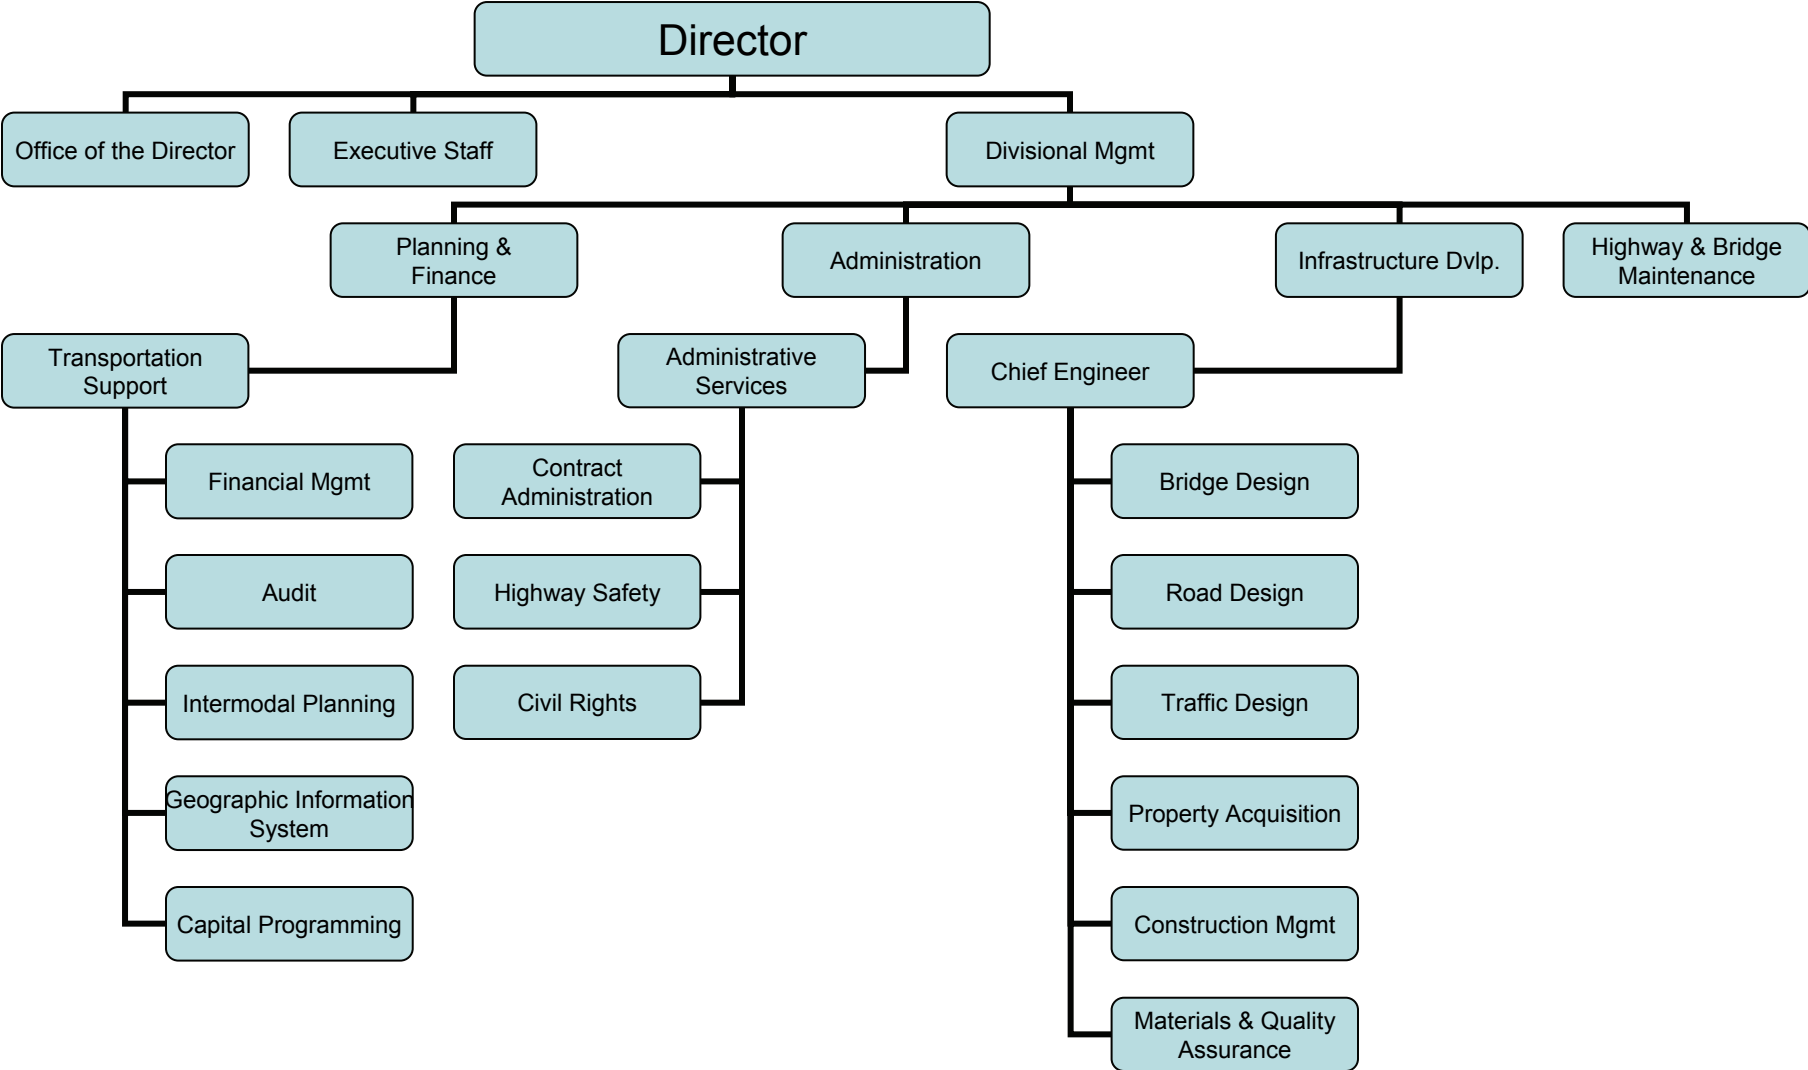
Director

Office of the Director

Executive Staff

Divisional Mgmt

Planning & Finance

Administration

Infrastructure Dvlp.

Highway & Bridge Maintenance

Transportation Support

Administrative Services

Chief Engineer

Financial Mgmt

Audit

Intermodal Planning

Geographic Information System

Capital Programming

Contract Administration

Highway Safety

Civil Rights

Bridge Design

Road Design

Traffic Design

Property Acquisition

Construction Mgmt

Materials & Quality Assurance